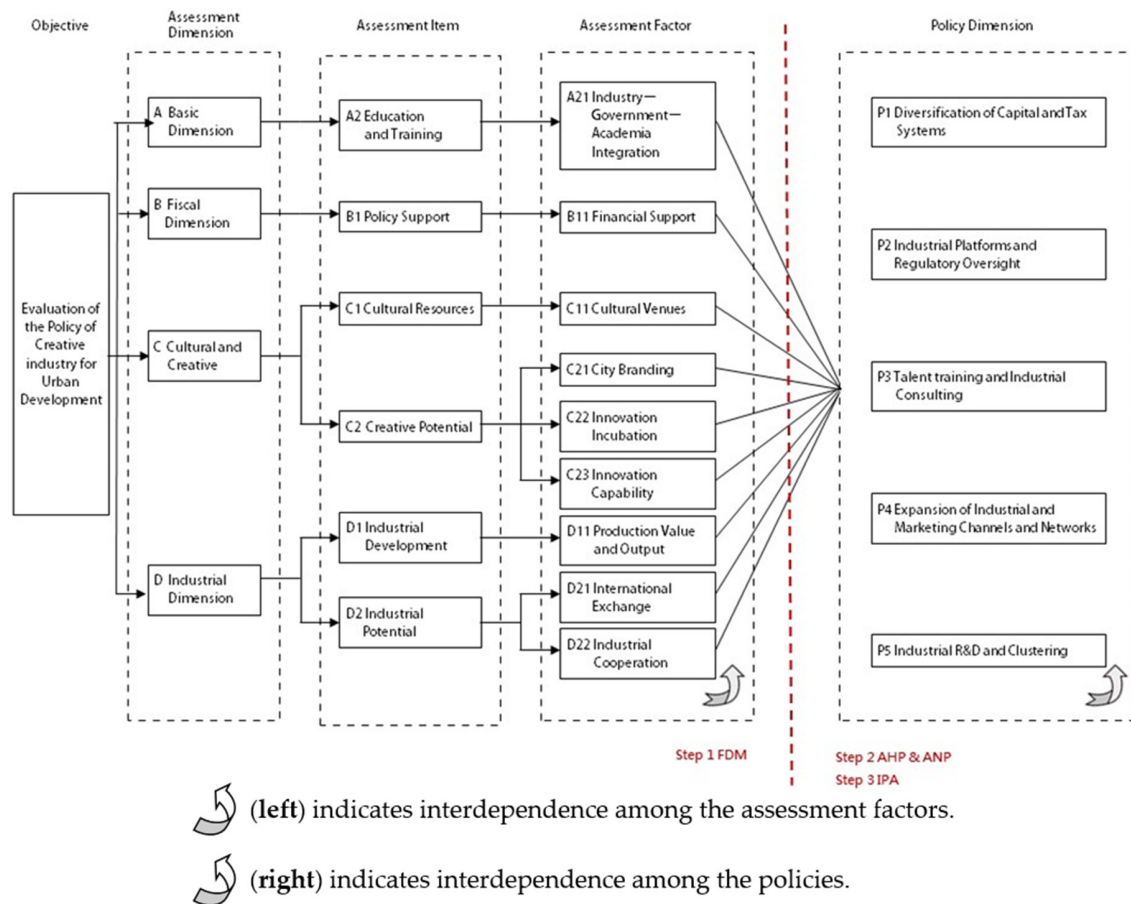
Objective

Assessment Dimension

Assessment Item

Assessment Factor

Policy Dimension

Evaluation of the Policy of Creative industry for Urban Development

A Basic Dimension

B Fiscal Dimension

C Cultural and Creative

D Industrial Dimension

A2 Education and Training

B1 Policy Support

C1 Cultural Resources

C2 Creative Potential

D1 Industrial Development

D2 Industrial Potential

A21 Industry—Government—Academia Integration

B11 Financial Support

C11 Cultural Venues

C21 City Branding

C22 Innovation Incubation

C23 Innovation Capability

D11 Production Value and Output

D21 International Exchange

D22 Industrial Cooperation

P1 Diversification of Capital and Tax Systems

P2 Industrial Platforms and Regulatory Oversight

P3 Talent training and Industrial Consulting

P4 Expansion of Industrial and Marketing Channels and Networks

P5 Industrial R&D and Clustering

Step 1 FDM

Step 2 AHP & ANP

Step 3 IPA

(left) indicates interdependence among the assessment factors.

(right) indicates interdependence among the policies.